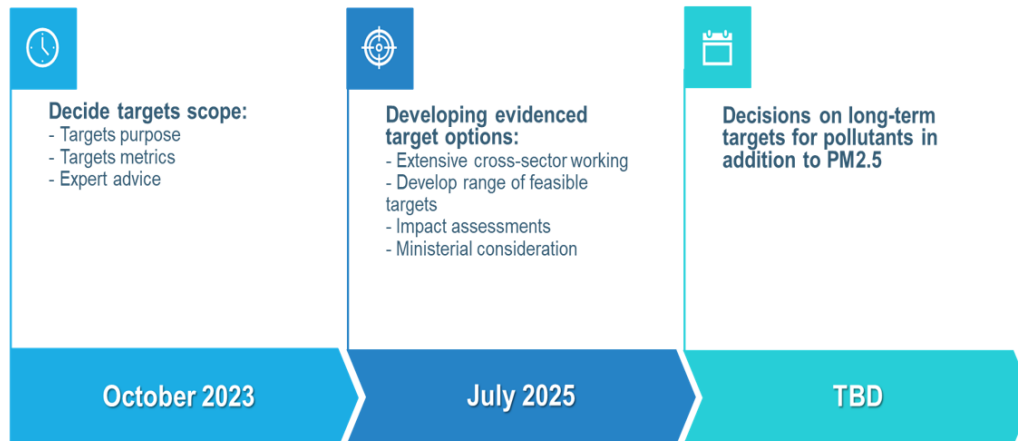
Decide targets scope:
- Targets purpose
- Targets metrics
- Expert advice

October 2023

Developing evidenced target options:
- Extensive cross-sector working
- Develop range of feasible targets
- Impact assessments
- Ministerial consideration

July 2025

Decisions on long-term targets for pollutants in addition to PM2.5

TBD